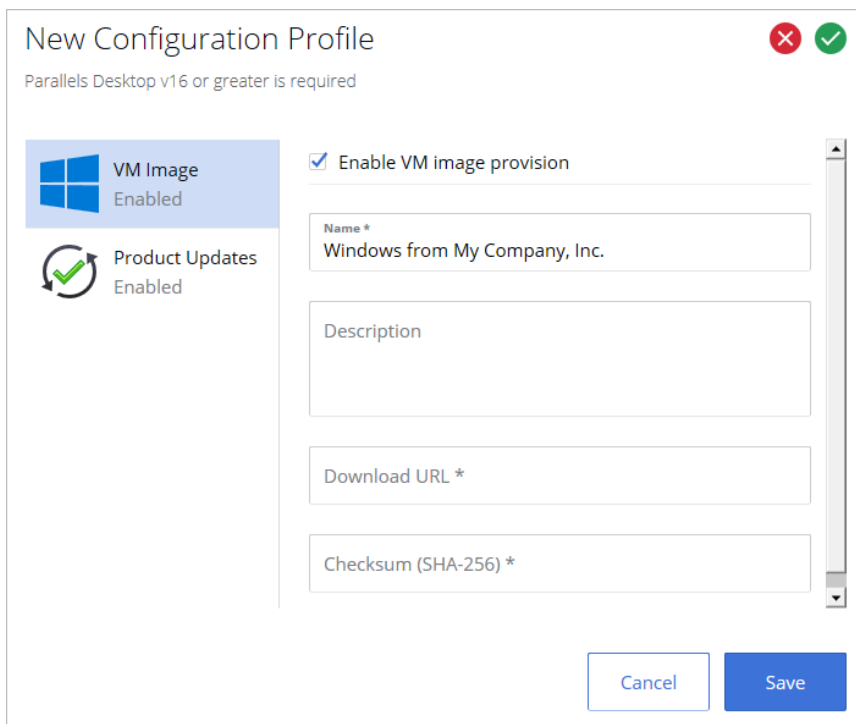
New Configuration Profile

Parallels Desktop v16 or greater is required

VM Image
Enabled

Product Updates
Enabled

Enable VM image provision

Name *
Windows from My Company, Inc.

Description

Download URL *

Checksum (SHA-256) *

Cancel

Save